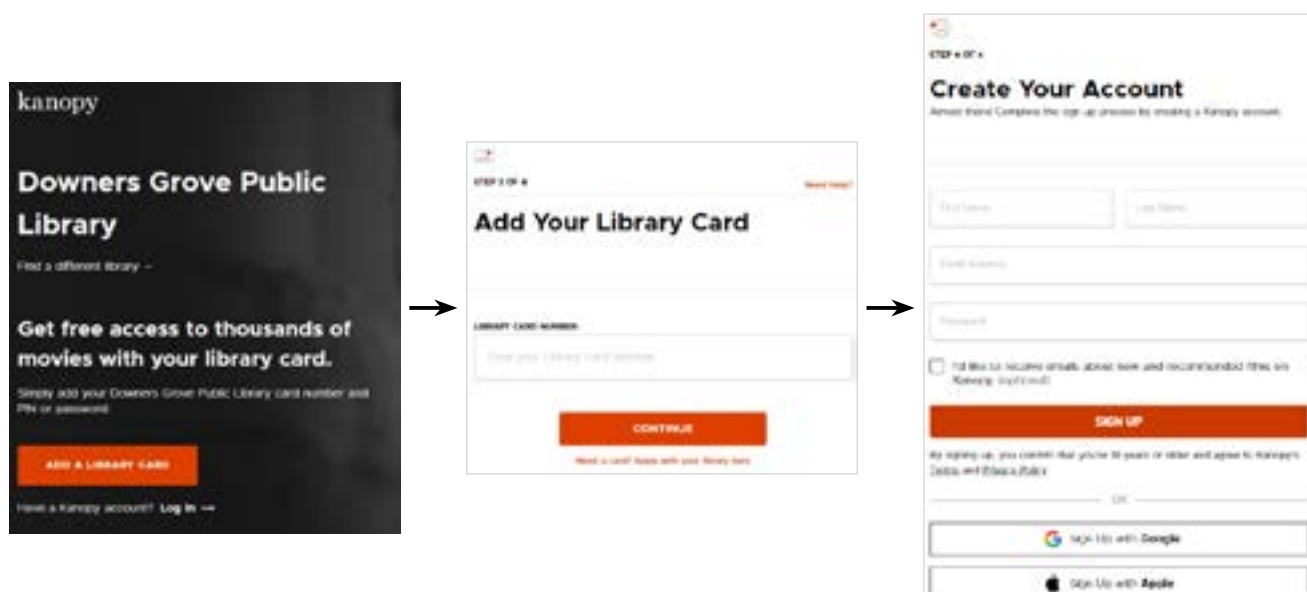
kanopy

Downers Grove Public Library

Find a different library →

Get free access to thousands of movies with your library card.

Simply add your Downers Grove Public Library card number and PIN or password

ADD A LIBRARY CARD

Have a Kanopy account? Log in →

STEP 3 OF 4

Need help?

Add Your Library Card

LIBRARY CARD NUMBER

Enter your Library Card Number

CONTINUE

Need a card? Apply with your library here

STEP 4 OF 4

Create Your Account

Almost there! Complete the sign up process by creating a Kanopy account.

First Name

Last Name

Email Address

Password

I'd like to receive emails about new and recommended films on Kanopy (optional)

SIGN UP

By signing up, you confirm that you're 18 years or older and agree to Kanopy's Terms and Privacy Policy

OR

Sign Up with Google

Sign Up with Apple